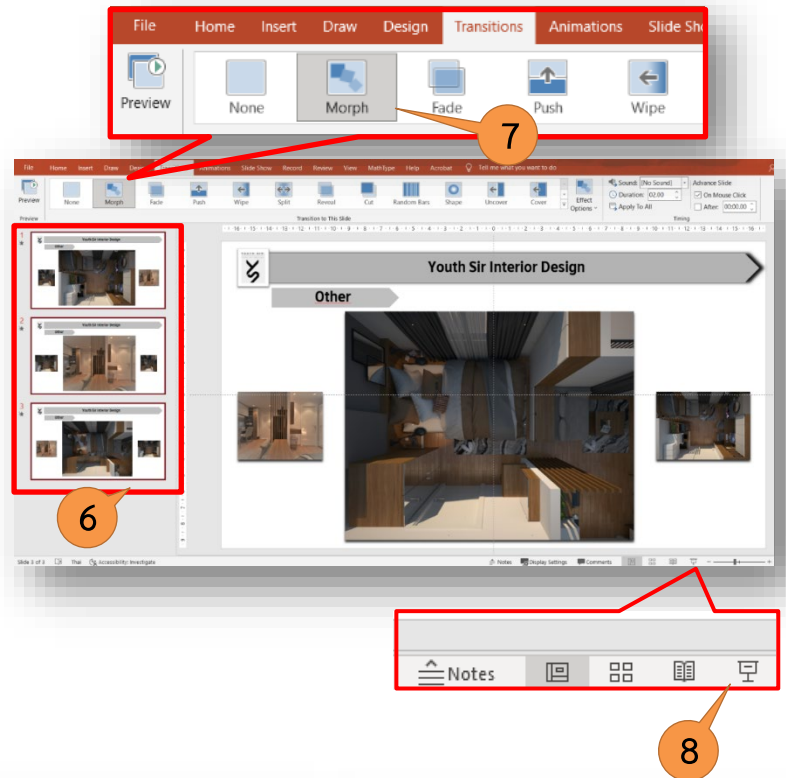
File Home Insert Draw Design Transitions Animations Slide Sho

Preview

None Morph Fade Push Wipe

7

File Home Insert Draw Design Transitions Animations Slide Show Record Review View MathType Help Acrobat Tell me what you want to do

Preview

None Morph Fade Push Wipe Split Reveal Cut Random Bars Shape Uncover Cover

Effect Options

Sound: [No Sound]
Duration: 02.00
Apply To All

Advance Slide
On Mouse Click
After: 00:00.00

Preview

Transition to This Slide

Timing

1

Youth Sir Interior Design

Other

2

Youth Sir Interior Design

Other

3

Youth Sir Interior Design

Other

Youth Sir Interior Design

Other

6

Slide 3 of 3 Thai Accessibility: Investigate

Notes Display Settings Comments

Notes

8